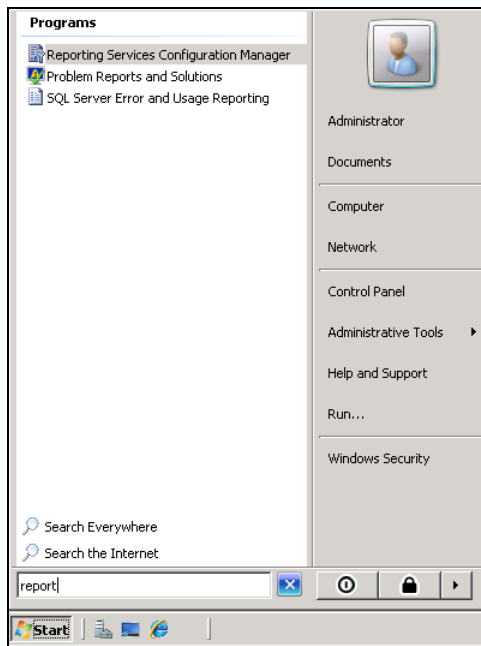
Programs

Reporting Services Configuration Manager
Problem Reports and Solutions
SQL Server Error and Usage Reporting

Search Everywhere
Search the Internet

report

Administrator
Documents
Computer
Network
Control Panel
Administrative Tools
Help and Support
Run...
Windows Security

Start